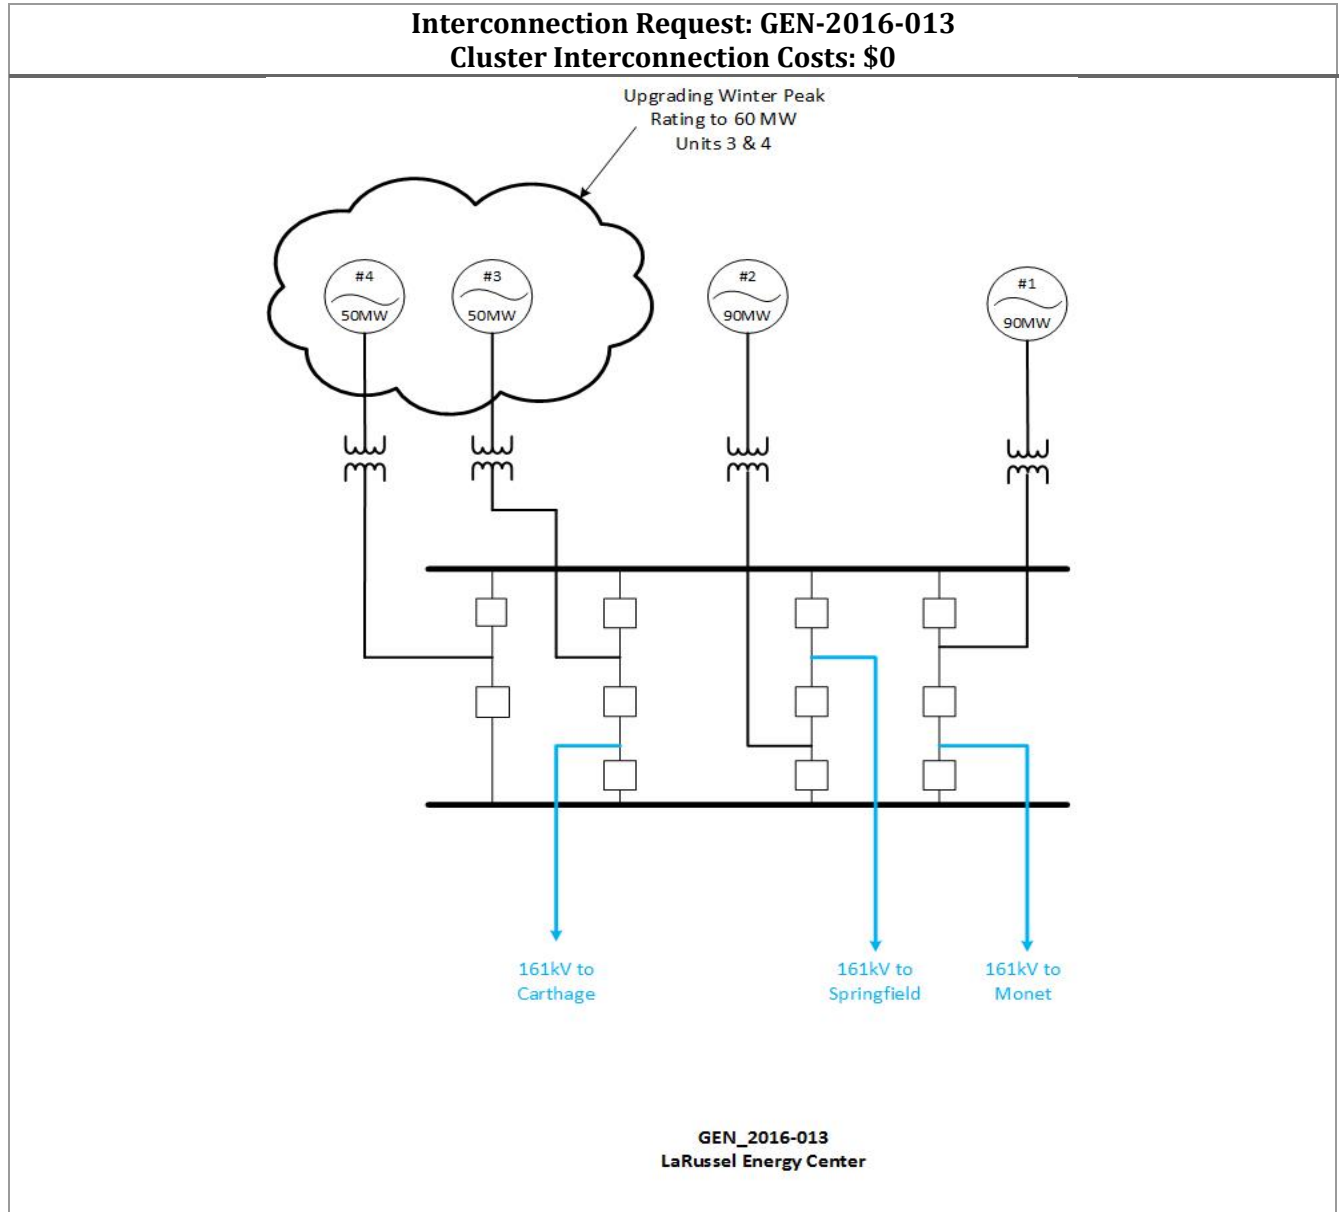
Interconnection Request: GEN-2016-013
Cluster Interconnection Costs: $0

Upgrading Winter Peak Rating to 60 MW Units 3 & 4

#4
50MW

#3
50MW

#2
90MW

#1
90MW

161kV to Carthage

161kV to Springfield

161kV to Monet

GEN_2016-013
LaRussel Energy Center